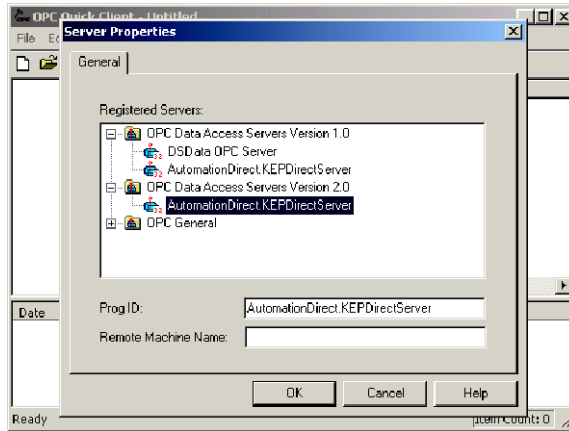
OPC Quick Client - Untitled
File Ed
Server Properties
General
Registered Servers:
OPC Data Access Servers Version 1.0
DSData OPC Server
AutomationDirect.KEPDirectServer
OPC Data Access Servers Version 2.0
AutomationDirect.KEPDirectServer
OPC General
Prog ID:
AutomationDirect.KEPDirectServer
Remote Machine Name:
OK
Cancel
Help
Date
Ready
Item Count: 0